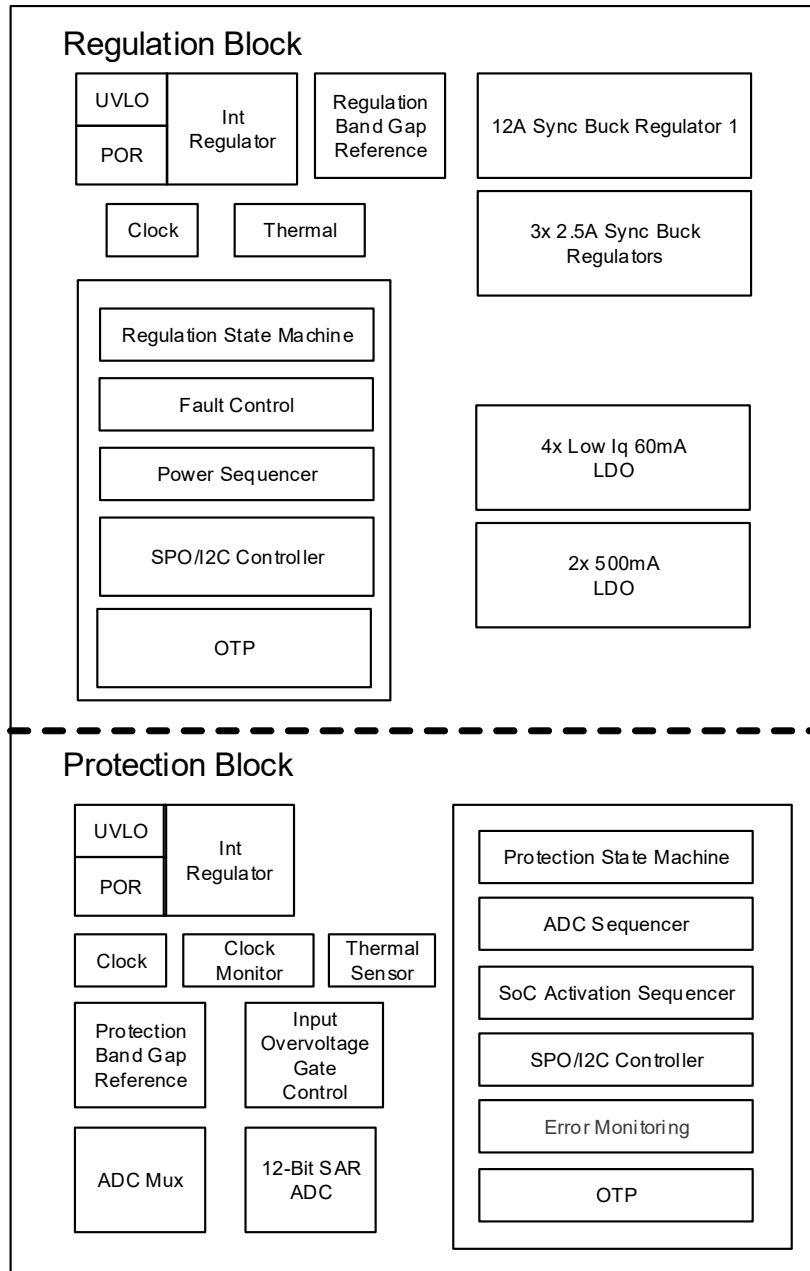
Regulation Block

UVLO

POR

Int Regulator

Regulation Band Gap Reference

12A Sync Buck Regulator 1

Clock

Thermal

3x 2.5A Sync Buck Regulators

Regulation State Machine

Fault Control

Power Sequencer

SPO/I2C Controller

OTP

4x Low Iq 60mA LDO

2x 500mA LDO

Protection Block

UVLO

POR

Int Regulator

Clock

Clock Monitor

Thermal Sensor

Protection Band Gap Reference

Input Overvoltage Gate Control

ADC Mux

12-Bit SAR ADC

Protection State Machine

ADC Sequencer

SoC Activation Sequencer

SPO/I2C Controller

Error Monitoring

OTP